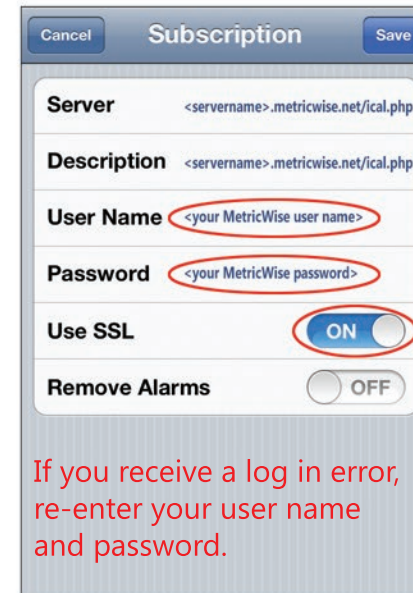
Cancel
Subscription
Save

Server <servername>.metricwise.net/ical.php

Description <servername>.metricwise.net/ical.php

User Name <your MetricWise user name>

Password <your MetricWise password>

Use SSL ON

Remove Alarms OFF

If you receive a log in error, re-enter your user name and password.